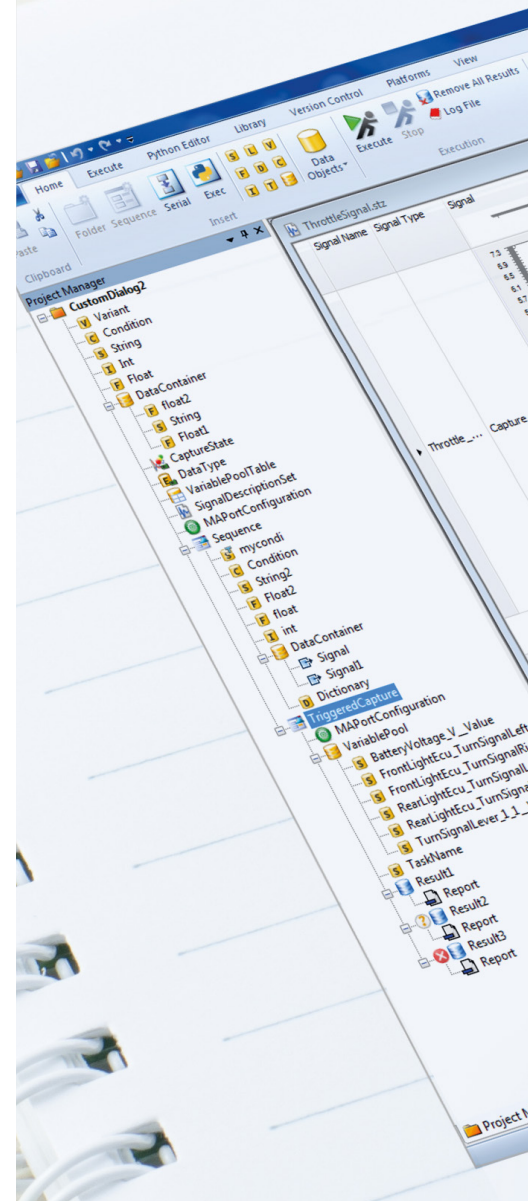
Home Execute Python Editor Library Version Control Platforms View

Paste Folder Sequence Serial Exec Data Objects Execute Stop Remove All Results Log File

Clipboard Insert Execution

Project Manager

ThrottleSignal.stz

Signal Name Signal Type Signal

Throttle_... Capture

7.3 6.9 6.5 6.1 5.7

CustomDialog2
Variant
Condition
String
Int
Float
DataContainer
float2
String
Float1
CaptureState
DataType
VariablePoolTable
SignalDescriptionSet
MAPortConfiguration
Sequence
mycondi
Condition
String2
Float2
float
int
DataContainer
Signal
Signal1
Dictionary
TriggeredCapture
MAPortConfiguration
VariablePool
BatteryVoltage_V_Value
FrontLightEcu_TurnSignalLeft
FrontLightEcu_TurnSignalRi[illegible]
FrontLightEcu_TurnSignalI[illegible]
RearLightEcu_TurnSignal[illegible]
RearLightEcu_TurnSigna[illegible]
TurnSignalLever_1_1_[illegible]
TaskName
Result1
Report
Result2
Report
Result3
Report

Project M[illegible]